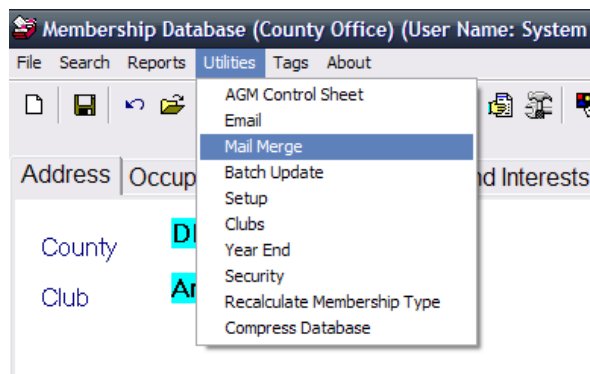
Membership Database (County Office) (User Name: System

File Search Reports Utilities Tags About

AGM Control Sheet
Email
Mail Merge
Batch Update
Setup
Clubs
Year End
Security
Recalculate Membership Type
Compress Database

Address Occup nd Interests

County Dl

Club Ar